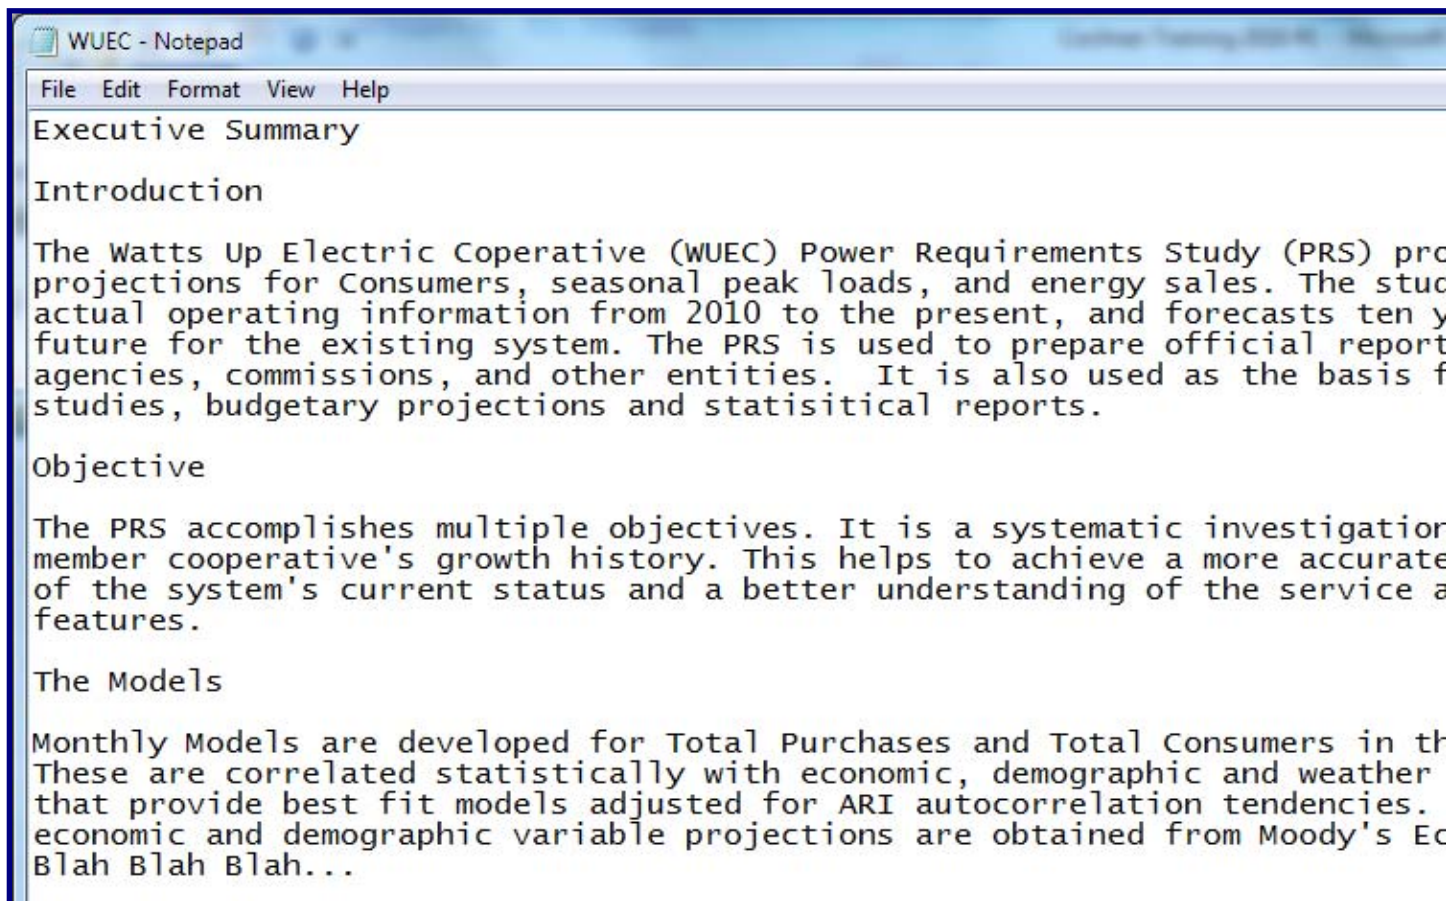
WUEC - Notepad

File Edit Format View Help

Executive Summary

Introduction

The Watts Up Electric Coperative (WUEC) Power Requirements Study (PRS) pro projections for Consumers, seasonal peak loads, and energy sales. The stud actual operating information from 2010 to the present, and forecasts ten y future for the existing system. The PRS is used to prepare official report agencies, commissions, and other entities. It is also used as the basis f studies, budgetary projections and statisitical reports.

Objective

The PRS accomplishes multiple objectives. It is a systematic investigatior member cooperative's growth history. This helps to achieve a more accurate of the system's current status and a better understanding of the service a features.

The Models

Monthly Models are developed for Total Purchases and Total Consumers in th These are correlated statistically with economic, demographic and weather that provide best fit models adjusted for ARI autocorrelation tendencies. economic and demographic variable projections are obtained from Moody's Ec Blah Blah Blah...